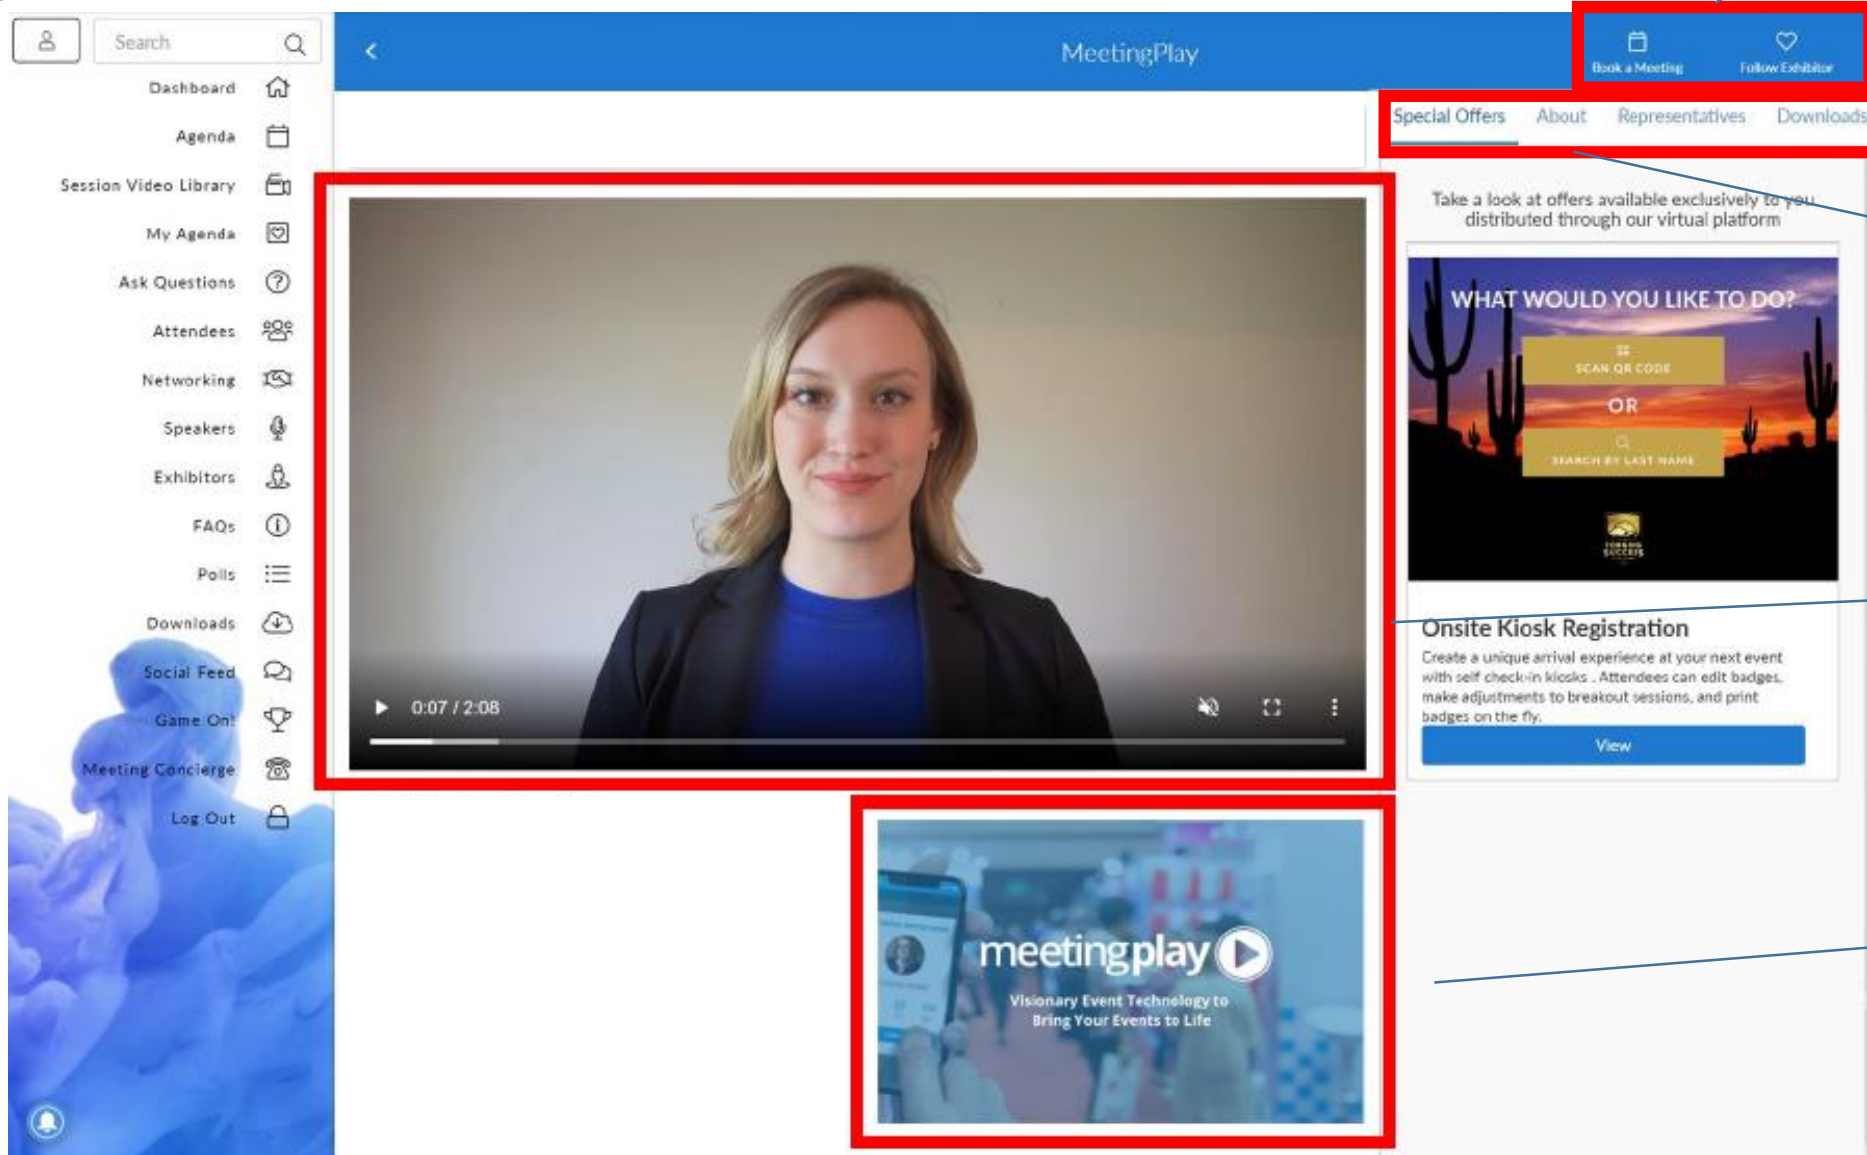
Search

Dashboard
Agenda
Session Video Library
My Agenda
Ask Questions
Attendees
Networking
Speakers
Exhibitors
FAQs
Polls
Downloads
Social Feed
Game On!
Meeting Concierge
Log Out

MeetingPlay

Book a Meeting
Follow Exhibitor

Special Offers
About
Representatives
Downloads

Take a look at offers available exclusively to you distributed through our virtual platform

WHAT WOULD YOU LIKE TO DO?
SCAN QR CODE
OR
SEARCH BY LAST NAME

Onsite Kiosk Registration

Create a unique arrival experience at your next event with self check-in kiosks . Attendees can edit badges, make adjustments to breakout sessions, and print badges on the fly.

View

0:07 / 2:08

meetingplay
Visionary Event Technology to Bring Your Events to Life